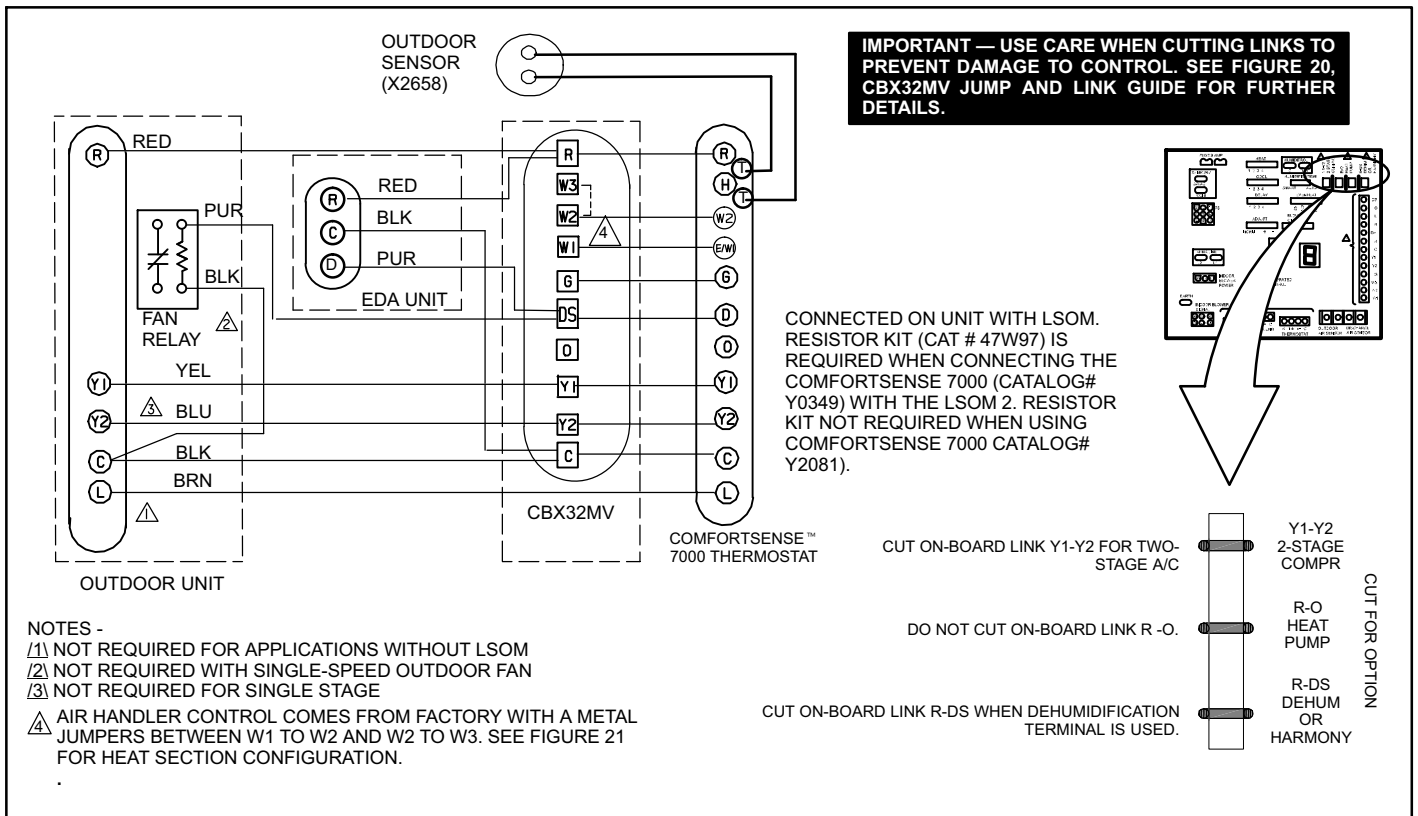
OUTDOOR SENSOR (X2658)

IMPORTANT — USE CARE WHEN CUTTING LINKS TO PREVENT DAMAGE TO CONTROL. SEE FIGURE 20, CBX32MV JUMP AND LINK GUIDE FOR FURTHER DETAILS.

R
RED
PUR
BLK
FAN RELAY
2
YEL
Y1
3 BLU
Y2
BLK
C
BRN
L
1
OUTDOOR UNIT

R RED
C BLK
D PUR
EDA UNIT

R
W3
W2
W1
4
G
DS
O
Y1
Y2
C
CBX32MV

R
T
H
T
W2
E/W1
G
D
O
Y1
Y2
C
L
COMFORTSENSE™ 7000 THERMOSTAT

CONNECTED ON UNIT WITH LSOM. RESISTOR KIT (CAT # 47W97) IS REQUIRED WHEN CONNECTING THE COMFORTSENSE 7000 (CATALOG# Y0349) WITH THE LSOM 2. RESISTOR KIT NOT REQUIRED WHEN USING COMFORTSENSE 7000 CATALOG# Y2081).

CUT ON-BOARD LINK Y1-Y2 FOR TWO-STAGE A/C
Y1-Y2 2-STAGE COMPR
DO NOT CUT ON-BOARD LINK R -O.
R-O HEAT PUMP
CUT ON-BOARD LINK R-DS WHEN DEHUMIDIFICATION TERMINAL IS USED.
R-DS DEHUM OR HARMONY
CUT FOR OPTION

NOTES -
1 NOT REQUIRED FOR APPLICATIONS WITHOUT LSOM
2 NOT REQUIRED WITH SINGLE-SPEED OUTDOOR FAN
3 NOT REQUIRED FOR SINGLE STAGE
4 AIR HANDLER CONTROL COMES FROM FACTORY WITH A METAL JUMPERS BETWEEN W1 TO W2 AND W2 TO W3. SEE FIGURE 21 FOR HEAT SECTION CONFIGURATION.
.